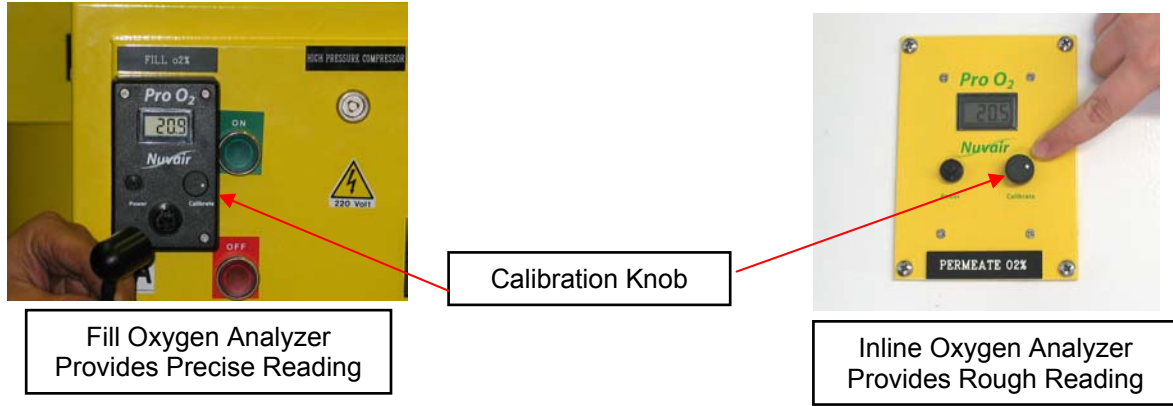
FILL o2%

HIGH PRESSURE COMPRESSOR

Pro $O_2$

20.9

Nuvair

Power

Calibrate

ON

OFF

220 Volt

Pro $O_2$

20.5

Nuvair

Power

Calibrate

PERMEATE O2%

Calibration Knob

Fill Oxygen Analyzer Provides Precise Reading

Inline Oxygen Analyzer Provides Rough Reading